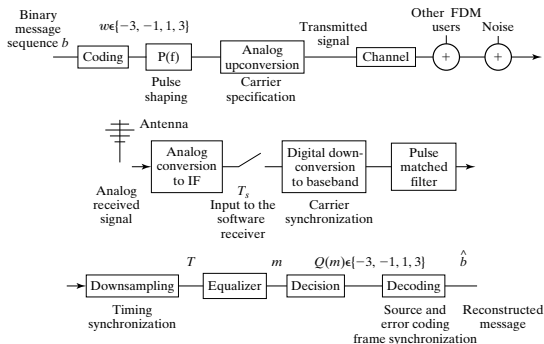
Binary message sequence $b$

Coding

$w\epsilon\{-3, -1, 1, 3\}$

P(f)

Pulse shaping

Analog upconversion

Carrier specification

Transmitted signal

Channel

Other FDM users

+

Noise

+

Antenna

Analog received signal

Analog conversion to IF

$T_s$

Input to the software receiver

Digital downconversion to baseband

Carrier synchronization

Pulse matched filter

Downsampling

Timing synchronization

$T$

Equalizer

$m$

Decision

$Q(m)\epsilon\{-3, -1, 1, 3\}$

Decoding

Source and error coding frame synchronization

$\hat{b}$

Reconstructed message